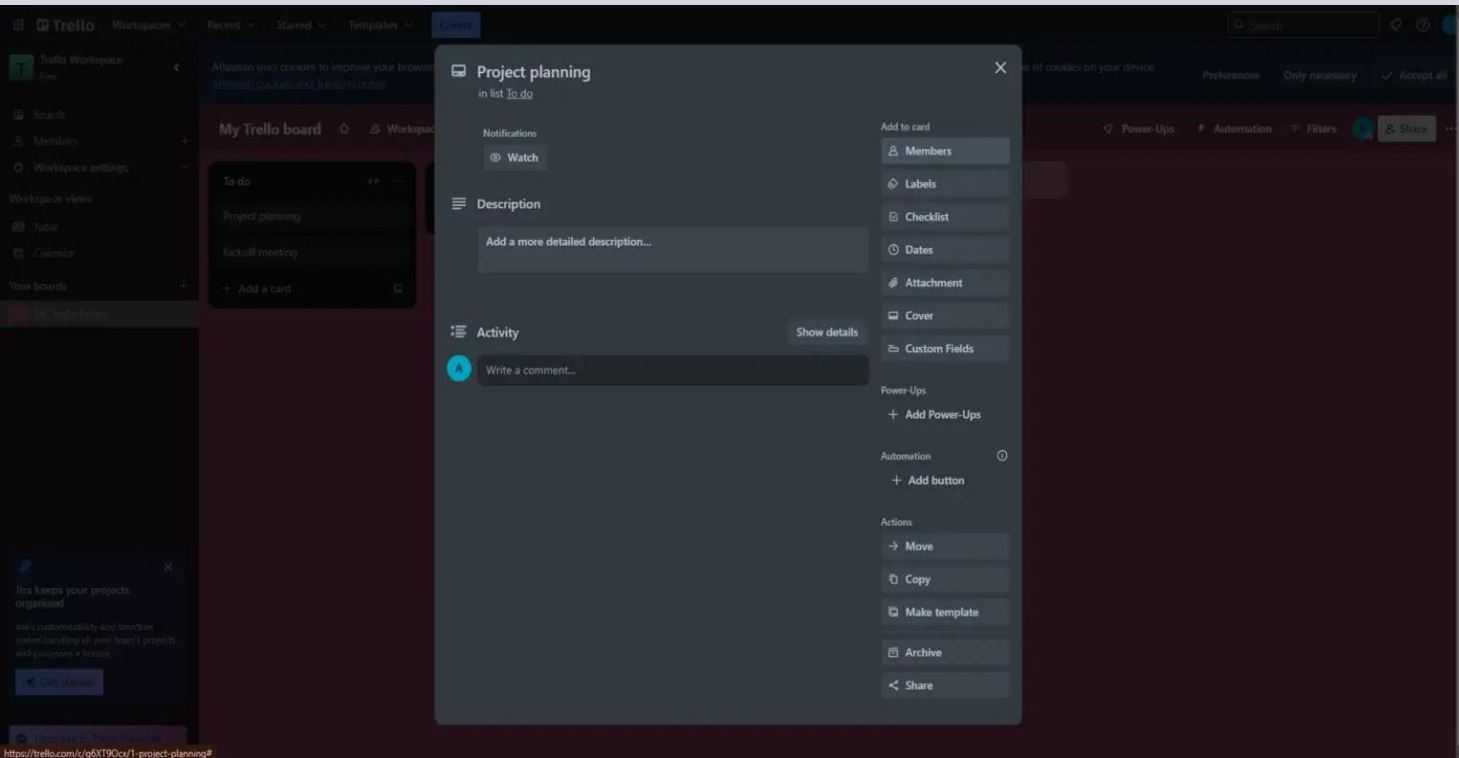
Trello Workspaces Recent Starred Templates Create

Search

Trello Workspace
Free

Boards
Members
Workspace settings

Workspace views
Table
Calendar

Your boards
My Trello board

Jira keeps your projects organized

Jira's customizability and structure makes handling all your team's projects and processes a breeze.

Get started

Atlassian uses cookies to improve your browsing experience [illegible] use of cookies on your device.
Atlassian cookies and tracking notice

Preferences Only necessary Accept all

My Trello board Workspace

Power-Ups Automation Filters Share

To do
Project planning
Kickoff meeting
+ Add a card

Project planning
in list To do

Notifications
Watch

Description
Add a more detailed description...

Activity
Show details

A
Write a comment...

Add to card
Members
Labels
Checklist
Dates
Attachment
Cover
Custom Fields

Power-Ups
+ Add Power-Ups

Automation
+ Add button

Actions
→ Move
Copy
Make template
Archive
Share

https://trello.com/c/q6XT9Ocx/1-project-planning#